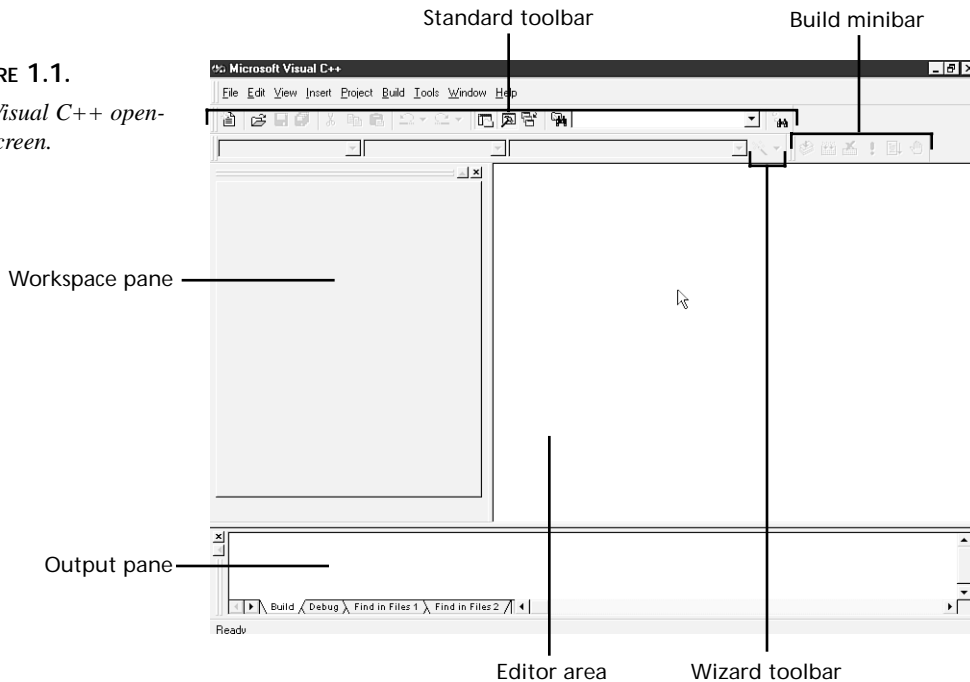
RE 1.1.
Visual C++ open-
creen.

Standard toolbar

Build minibar

Microsoft Visual C++

File Edit View Insert Project Build Tools Window Help

Workspace pane

Output pane

Build Debug Find in Files 1 Find in Files 2

Ready

Editor area

Wizard toolbar